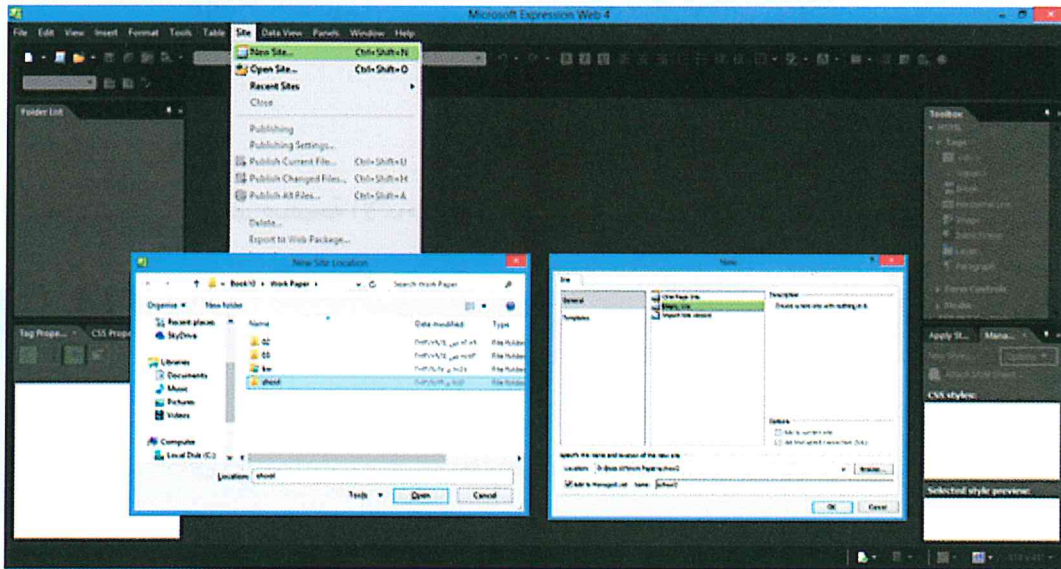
Microsoft Expression Web 4

File Edit View Insert Format Tools Table Site Data View Panels Window Help

New Site... Ctrl+Shift+N
Open Site... Ctrl+Shift+O
Recent Sites
Close
Publishing
Publishing Settings...
Publish Current File... Ctrl+Shift+U
Publish Changed Files... Ctrl+Shift+H
Publish All Files... Ctrl+Shift+A
Delete...
Export to Web Package...

Folder List

Toolbox
HTML
Tags
Paragraph
Form Controls

Tag Prope... CSS Prope...

Apply St... Mana...
CSS styles:
Selected style preview:

New Site Location
Book10 ▸ Work Paper ▸
Search Work Paper
Organize ▾ New folder
Recent places
SkyDrive
Libraries
Documents
Music
Pictures
Videos
Computer
Local Disk (C:)
Name
Date modified
Type
File folder
File folder
File folder
File folder
school
Location: school
Tools ▾ Open Cancel

New
Site
General
Templates
One Page Site
Empty Site
Import Site Wizard
Description
Create a new site with nothing in it.
Options
Specify the name and location of the new site
Location: D:\Book10\Work Paper\school
Browse...
Add to Managed List Name: school
OK Cancel